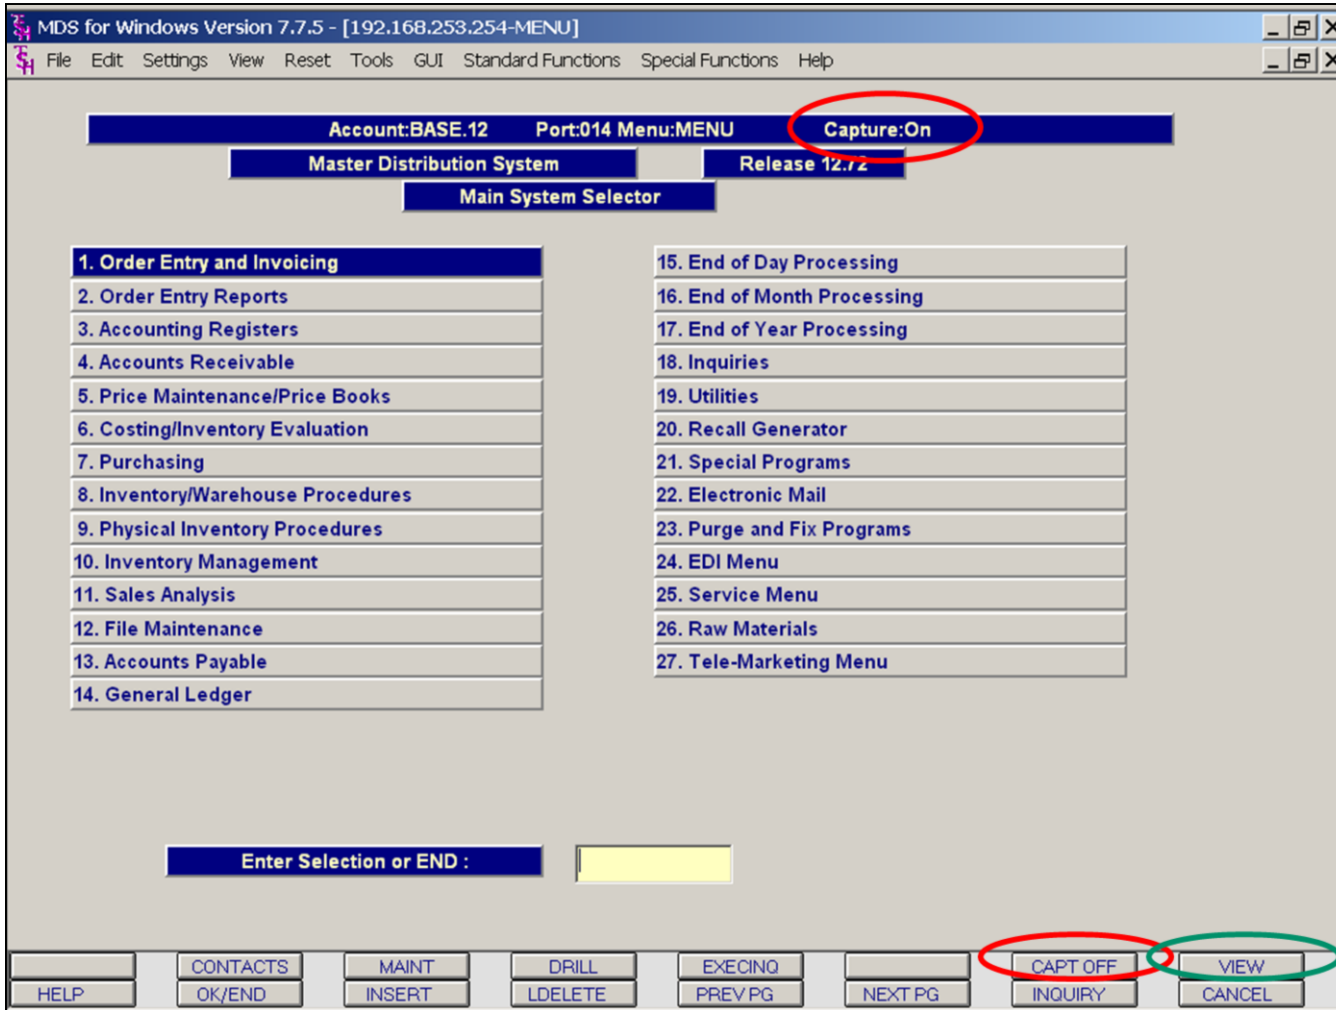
MDS for Windows Version 7.7.5 - [192.168.253.254-MENU]

File Edit Settings View Reset Tools GUI Standard Functions Special Functions Help

Account:BASE.12 Port:014 Menu:MENU Capture:On

Master Distribution System

Release 12.72

Main System Selector

1. Order Entry and Invoicing
2. Order Entry Reports
3. Accounting Registers
4. Accounts Receivable
5. Price Maintenance/Price Books
6. Costing/Inventory Evaluation
7. Purchasing
8. Inventory/Warehouse Procedures
9. Physical Inventory Procedures
10. Inventory Management
11. Sales Analysis
12. File Maintenance
13. Accounts Payable
14. General Ledger

15. End of Day Processing
16. End of Month Processing
17. End of Year Processing
18. Inquiries
19. Utilities
20. Recall Generator
21. Special Programs
22. Electronic Mail
23. Purge and Fix Programs
24. EDI Menu
25. Service Menu
26. Raw Materials
27. Tele-Marketing Menu

Enter Selection or END :

CONTACTS MAINT DRILL EXECINQ CAPT OFF VIEW
HELP OK/END INSERT LDELETE PREV PG NEXT PG INQUIRY CANCEL